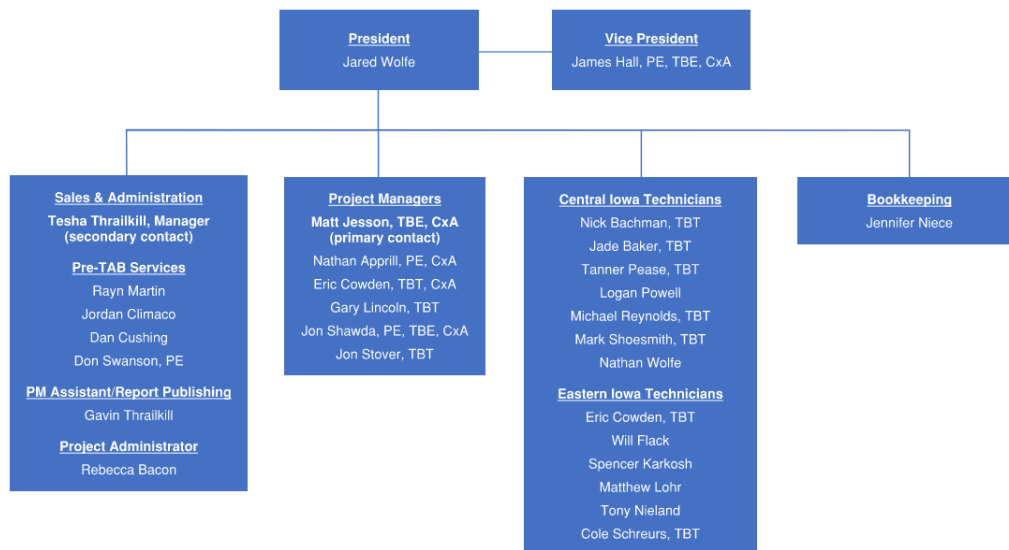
President
Jared Wolfe

Vice President
James Hall, PE, TBE, CxA

Sales & Administration
Tesha Thrailkill, Manager (secondary contact)

Pre-TAB Services
Rayn Martin
Jordan Climaco
Dan Cushing
Don Swanson, PE

PM Assistant/Report Publishing
Gavin Thrailkill

Project Administrator
Rebecca Bacon

Project Managers
Matt Jesson, TBE, CxA (primary contact)
Nathan Apprill, PE, CxA
Eric Cowden, TBT, CxA
Gary Lincoln, TBT
Jon Shawda, PE, TBE, CxA
Jon Stover, TBT

Central Iowa Technicians
Nick Bachman, TBT
Jade Baker, TBT
Tanner Pease, TBT
Logan Powell
Michael Reynolds, TBT
Mark Shoesmith, TBT
Nathan Wolfe

Eastern Iowa Technicians
Eric Cowden, TBT
Will Flack
Spencer Karkosh
Matthew Lohr
Tony Nieland
Cole Schreurs, TBT

Bookkeeping
Jennifer Niece